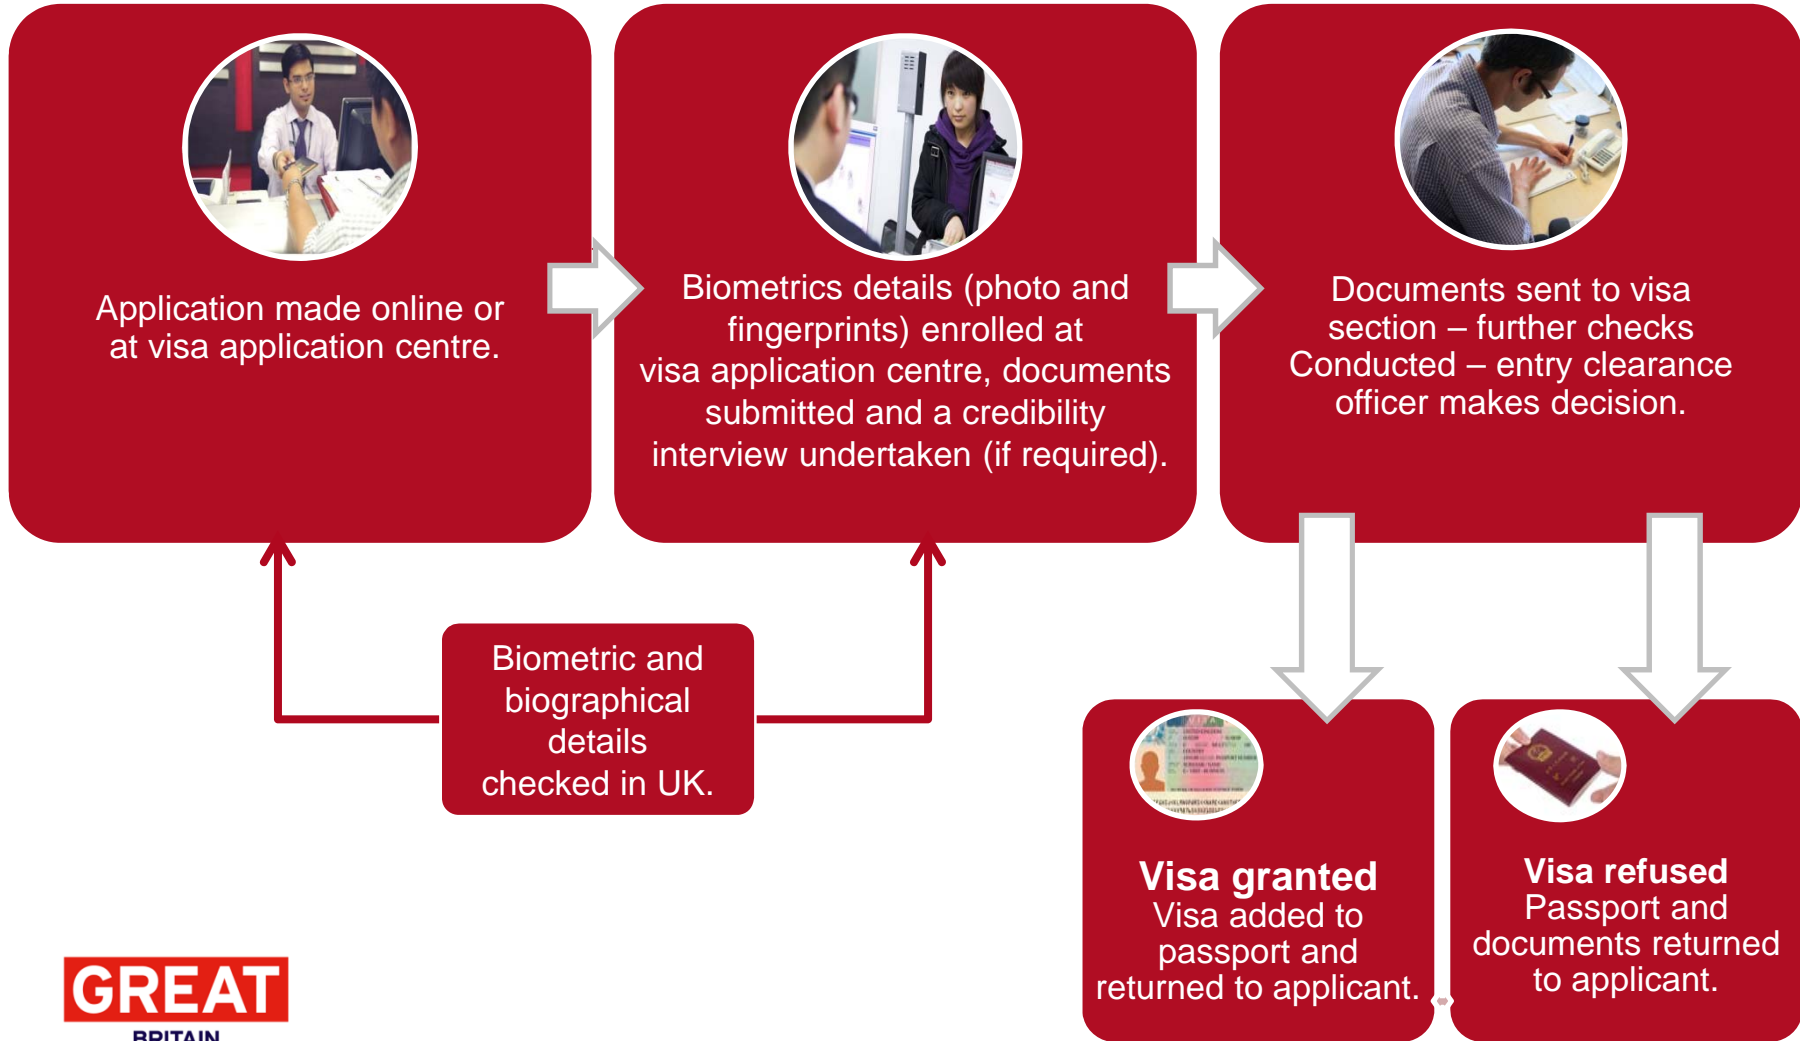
Application made online or at visa application centre.

Biometrics details (photo and fingerprints) enrolled at visa application centre, documents submitted and a credibility interview undertaken (if required).

Documents sent to visa section – further checks Conducted – entry clearance officer makes decision.

Biometric and biographical details checked in UK.

Visa granted
Visa added to passport and returned to applicant.

Visa refused
Passport and documents returned to applicant.

GREAT
BRITAIN